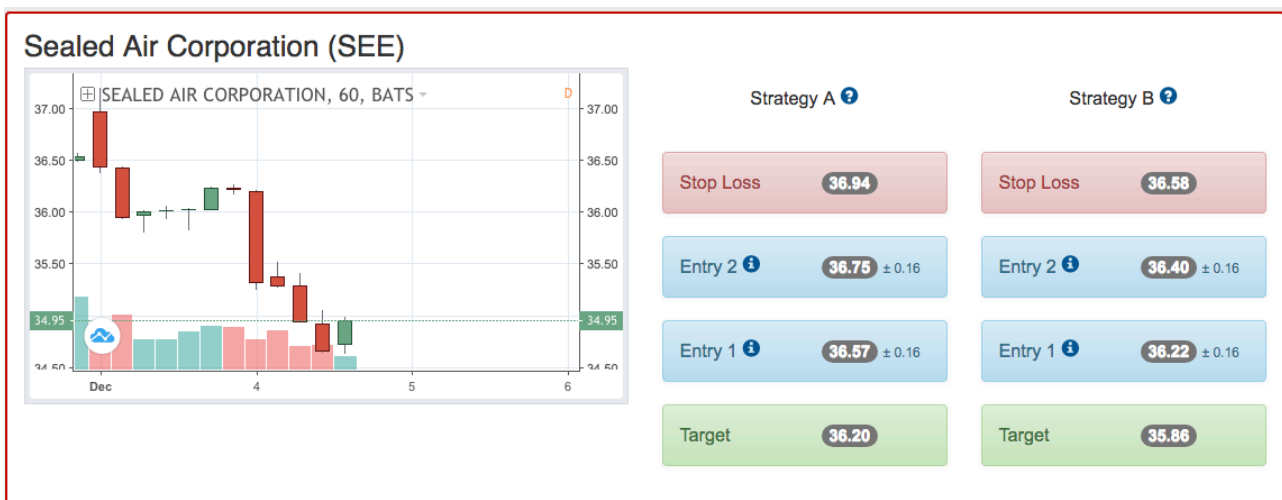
Sealed Air Corporation (SEE)

SEALED AIR CORPORATION, 60, BATS

D

37.00
36.50
36.00
35.50
34.95
34.50

37.00
36.50
36.00
35.50
34.95
34.50

Dec
4
5
6

Strategy A

| Stop Loss | 36.94 |
|---|---|
| Entry 2 | 36.75 ± 0.16 |
| Entry 1 | 36.57 ± 0.16 |
| Target | 36.20 |

Strategy B

| Stop Loss | 36.58 |
|---|---|
| Entry 2 | 36.40 ± 0.16 |
| Entry 1 | 36.22 ± 0.16 |
| Target | 35.86 |